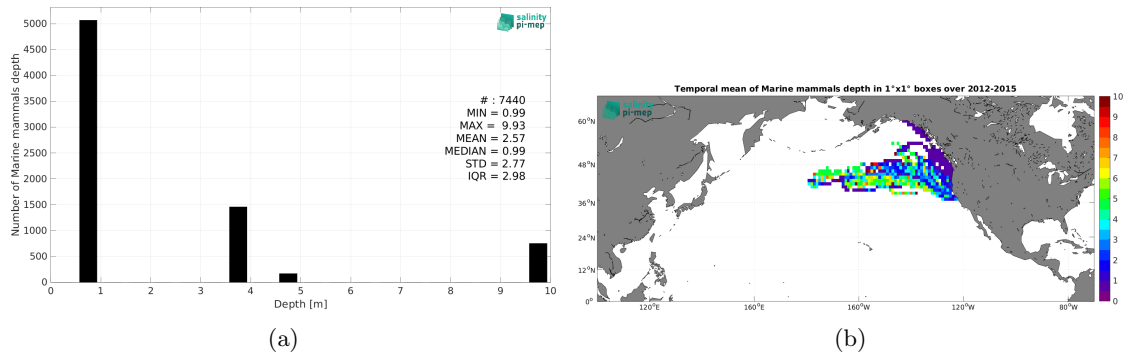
salinity pi-mep

Number of Marine mammals depth

5000
4500
4000
3500
3000
2500
2000
1500
1000
500
0

# : 7440
MIN = 0.99
MAX = 9.93
MEAN = 2.57
MEDIAN = 0.99
STD = 2.77
IQR = 2.98

0 1 2 3 4 5 6 7 8 9 10
Depth [m]

(a)

Temporal mean of Marine mammals depth in 1°x1° boxes over 2012-2015

salinity pi-mep

60°N
48°N
36°N
24°N
12°N
0°

120°E 160°E 160°W 120°W 80°W

10
9
8
7
6
5
4
3
2
1
0

(b)